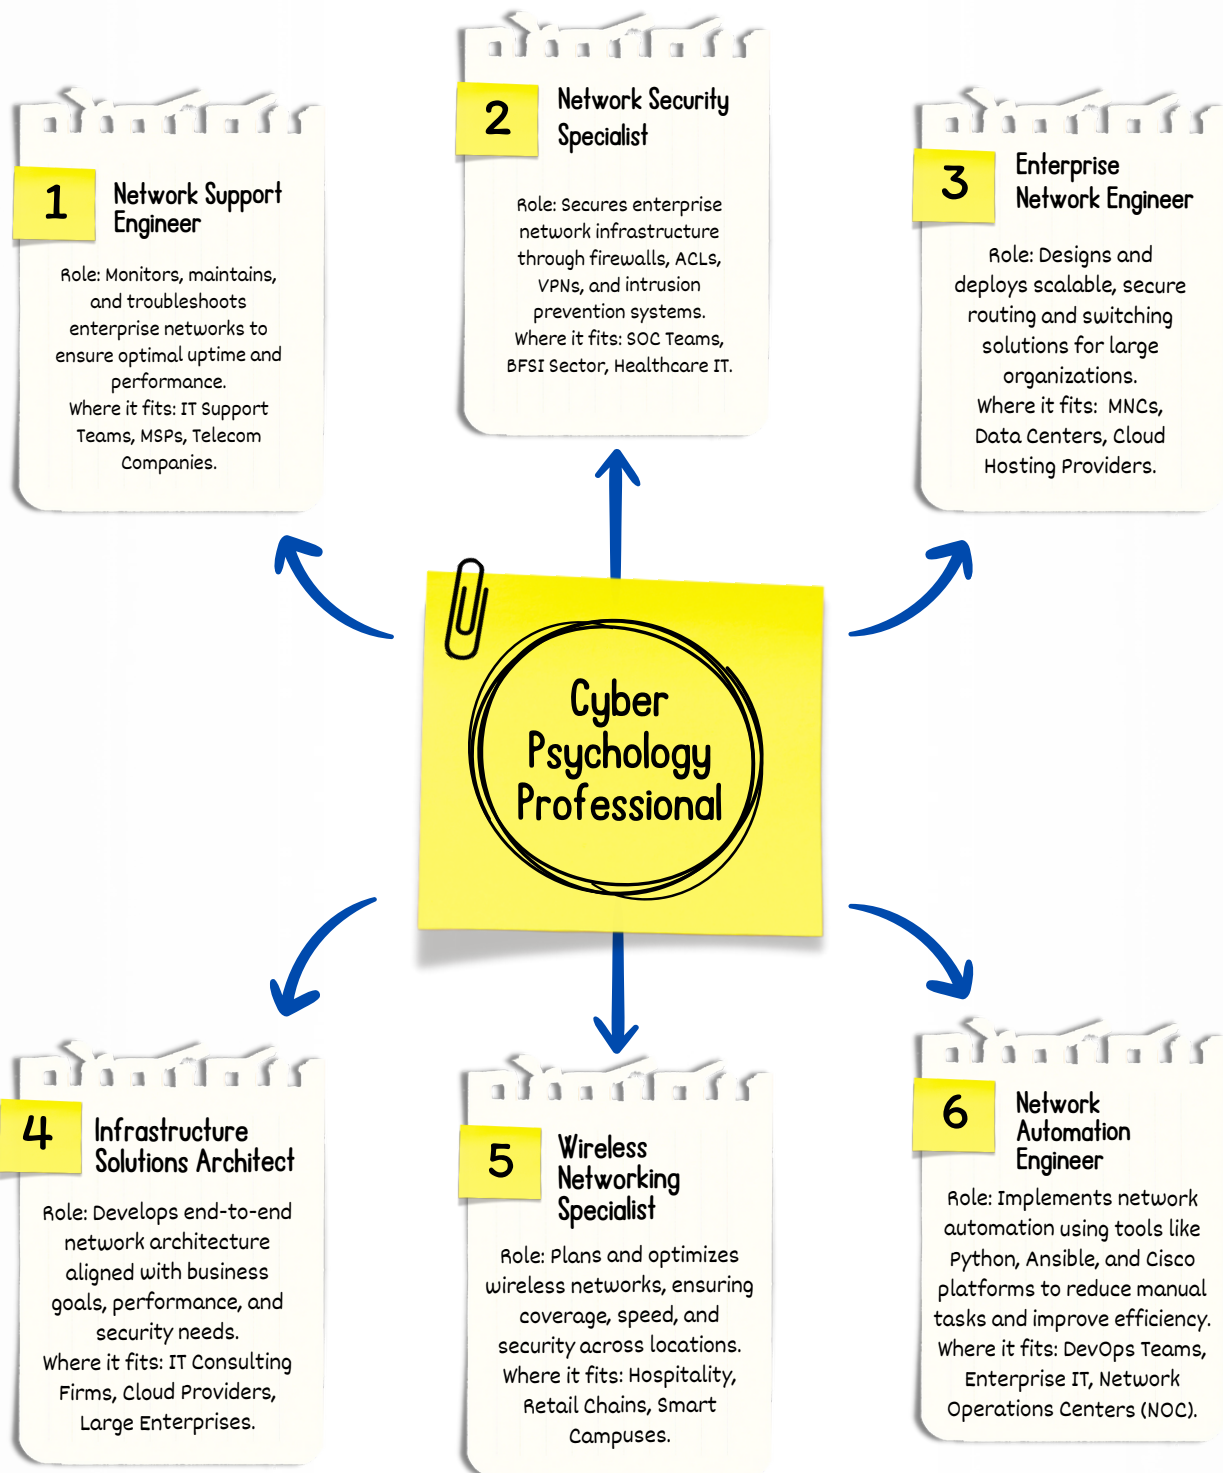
Cyber Psychology Professional

1 Network Support Engineer

Role: Monitors, maintains, and troubleshoots enterprise networks to ensure optimal uptime and performance.
Where it fits: IT Support Teams, MSPs, Telecom Companies.

2 Network Security Specialist

Role: Secures enterprise network infrastructure through firewalls, ACLs, VPNs, and intrusion prevention systems.
Where it fits: SOC Teams, BFSI Sector, Healthcare IT.

3 Enterprise Network Engineer

Role: Designs and deploys scalable, secure routing and switching solutions for large organizations.
Where it fits: MNCs, Data Centers, Cloud Hosting Providers.

4 Infrastructure Solutions Architect

Role: Develops end-to-end network architecture aligned with business goals, performance, and security needs.
Where it fits: IT Consulting Firms, Cloud Providers, Large Enterprises.

5 Wireless Networking Specialist

Role: Plans and optimizes wireless networks, ensuring coverage, speed, and security across locations.
Where it fits: Hospitality, Retail Chains, Smart Campuses.

6 Network Automation Engineer

Role: Implements network automation using tools like Python, Ansible, and Cisco platforms to reduce manual tasks and improve efficiency.
Where it fits: DevOps Teams, Enterprise IT, Network Operations Centers (NOC).